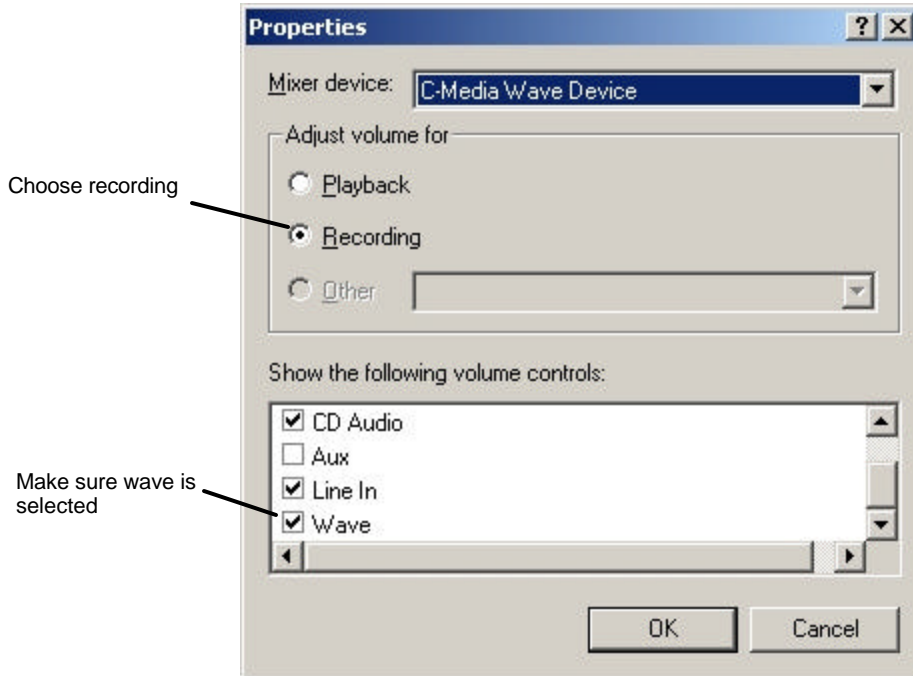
Properties

?

Mixer device: C-Media Wave Device

Adjust volume for

Choose recording

Playback

Recording

Other

Show the following volume controls:

CD Audio

Aux

Make sure wave is selected

Line In

Wave

OK

Cancel